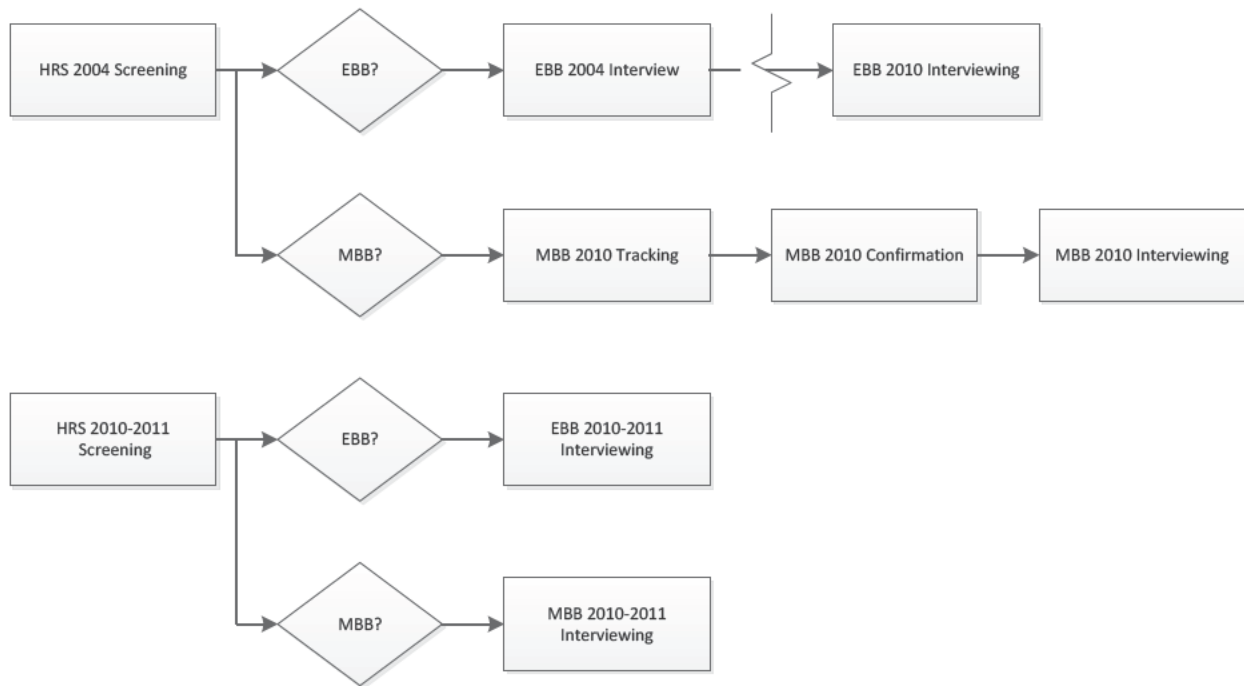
HRS 2004 Screening

EBB?

EBB 2004 Interview

EBB 2010 Interviewing

MBB?

MBB 2010 Tracking

MBB 2010 Confirmation

MBB 2010 Interviewing

HRS 2010-2011 Screening

EBB?

EBB 2010-2011 Interviewing

MBB?

MBB 2010-2011 Interviewing